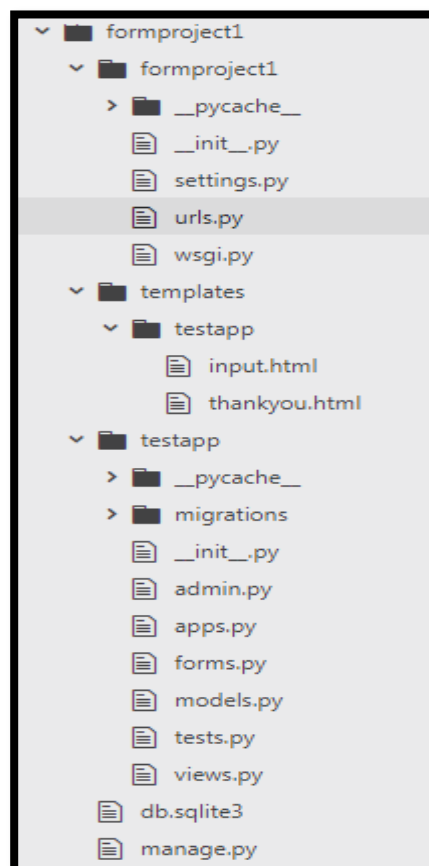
formproject1
formproject1
__pycache__
__init__.py
settings.py
urls.py
wsgi.py
templates
testapp
input.html
thankyou.html
testapp
__pycache__
migrations
__init__.py
admin.py
apps.py
forms.py
models.py
tests.py
views.py
db.sqlite3
manage.py